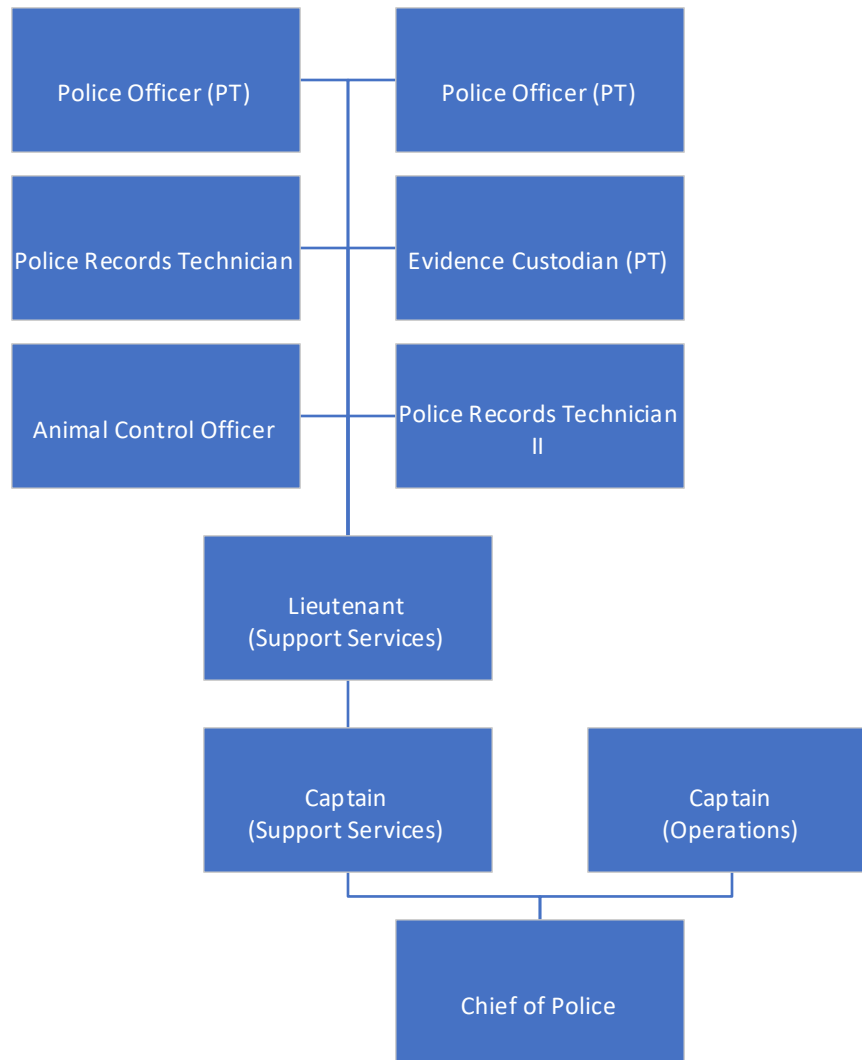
Police Officer (PT)

Police Officer (PT)

Police Records Technician

Evidence Custodian (PT)

Animal Control Officer

Police Records Technician II

Lieutenant (Support Services)

Captain (Support Services)

Captain (Operations)

Chief of Police